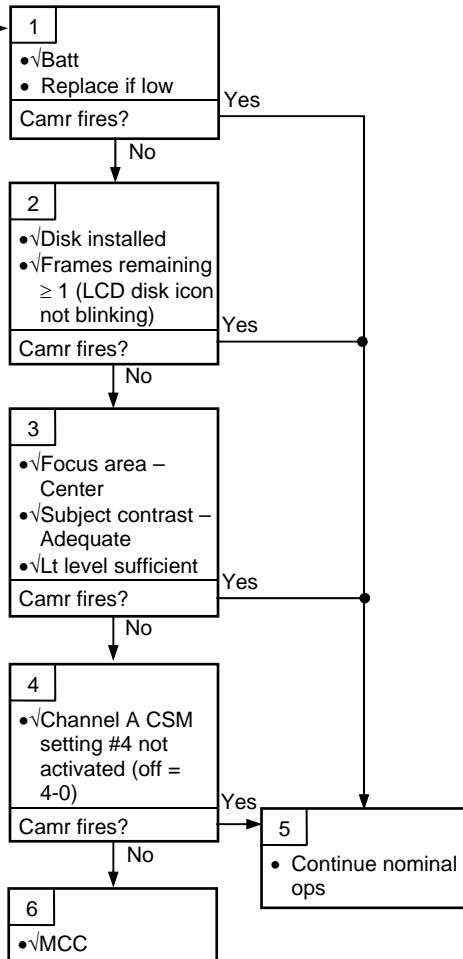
1

• √Batt
• Replace if low

Camr fires?

Yes

No

2

• √Disk installed
• √Frames remaining ≥ 1 (LCD disk icon not blinking)

Camr fires?

Yes

No

3

• √Focus area – Center
• √Subject contrast – Adequate
• √Lt level sufficient

Camr fires?

Yes

No

4

• √Channel A CSM setting #4 not activated (off = 4-0)

Camr fires?

Yes

No

5

• Continue nominal ops

6

• √MCC